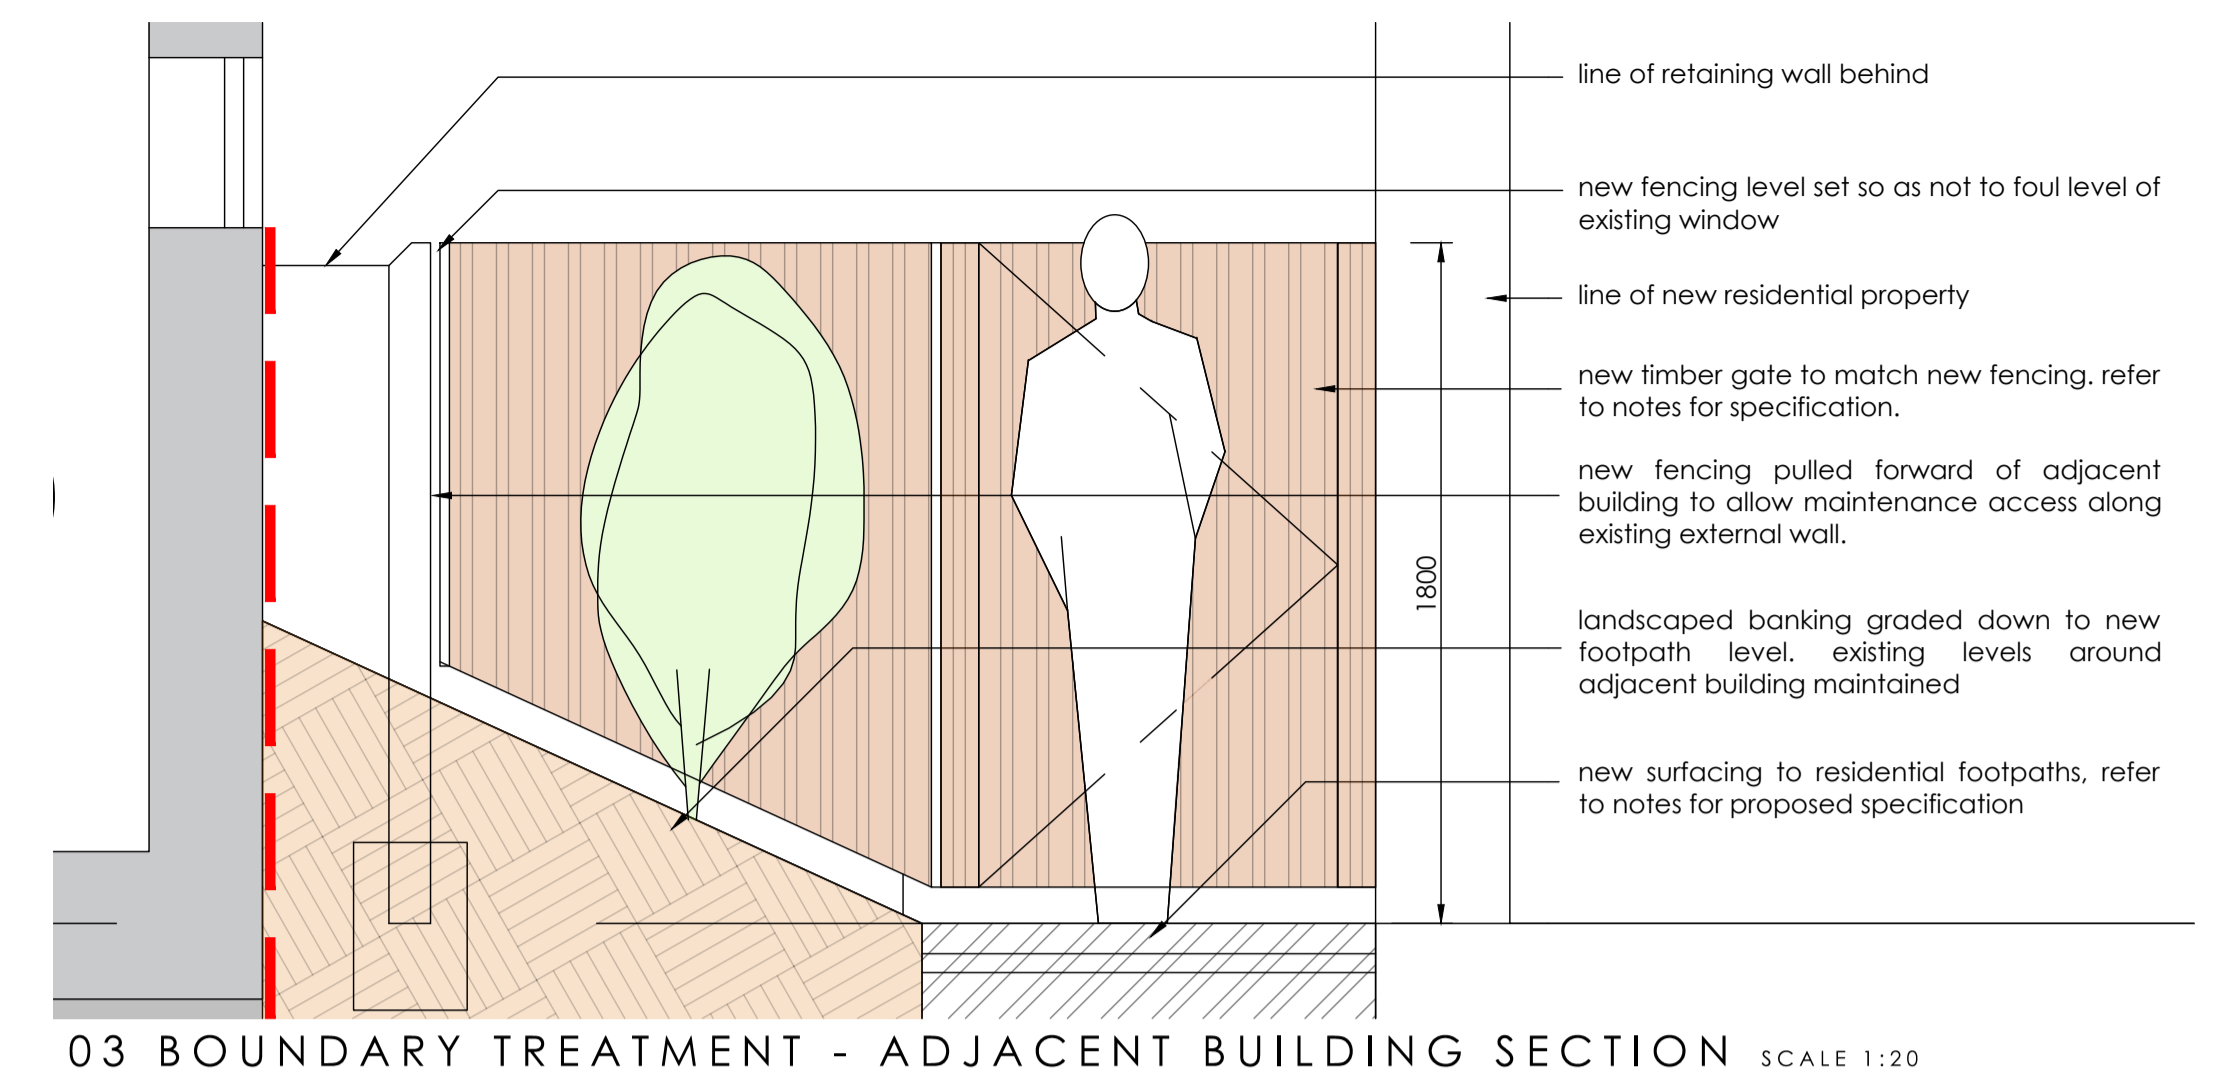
line of retaining wall behind

new fencing level set so as not to foul level of existing window

line of new residential property

new timber gate to match new fencing. refer to notes for specification.

new fencing pulled forward of adjacent building to allow maintenance access along existing external wall.

1800

landscaped banking graded down to new footpath level. existing levels around adjacent building maintained

new surfacing to residential footpaths, refer to notes for proposed specification

03 BOUNDARY TREATMENT - ADJACENT BUILDING SECTION SCALE 1:20